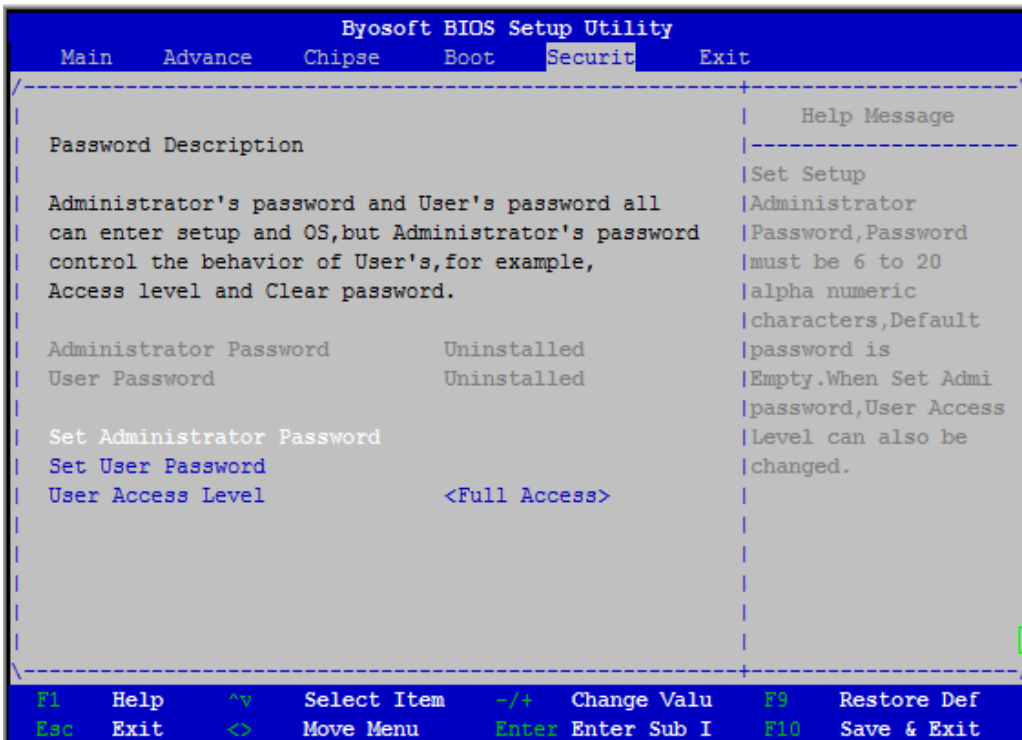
Byosoft BIOS Setup Utility

Main Advance Chipse Boot Securit Exit

Password Description

Administrator's password and User's password all can enter setup and OS,but Administrator's password control the behavior of User's,for example, Access level and Clear password.

Administrator Password Uninstalled
User Password Uninstalled

Set Administrator Password
Set User Password
User Access Level <Full Access>

Help Message

Set Setup Administrator Password,Password must be 6 to 20 alpha numeric characters,Default password is Empty.When Set Admi password,User Access Level can also be changed.

F1 Help ^v Select Item -/+ Change Valu F9 Restore Def
Esc Exit <> Move Menu Enter Enter Sub I F10 Save & Exit